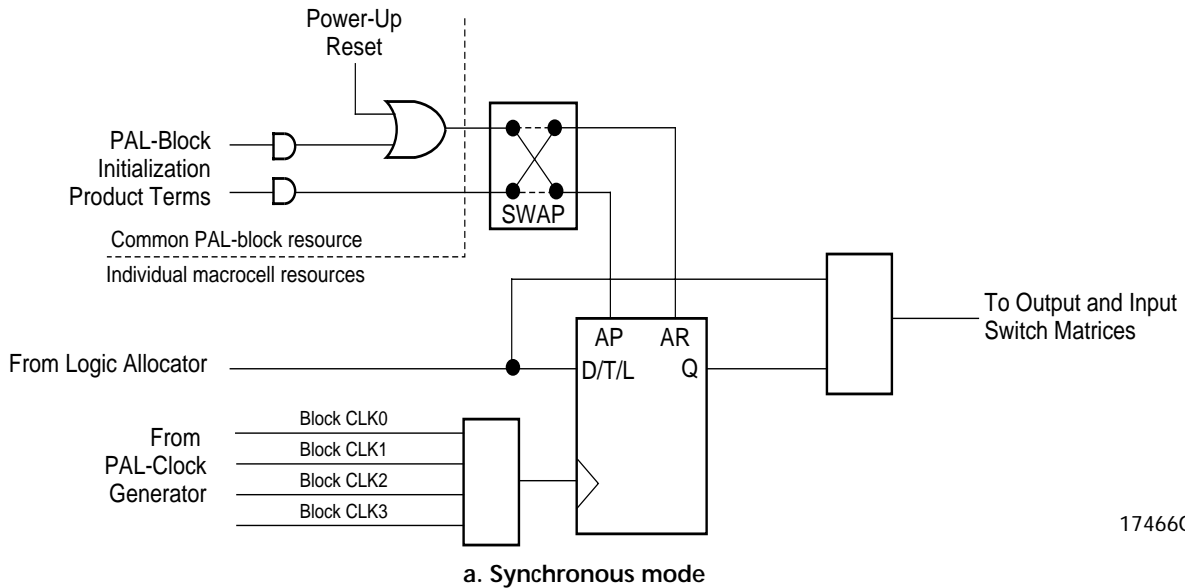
Power-Up Reset

PAL-Block Initialization Product Terms

SWAP

Common PAL-block resource

Individual macrocell resources

AP AR

D/T/L Q

To Output and Input Switch Matrices

From Logic Allocator

Block CLK0

Block CLK1

Block CLK2

Block CLK3

From PAL-Clock Generator

17466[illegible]

a. Synchronous mode